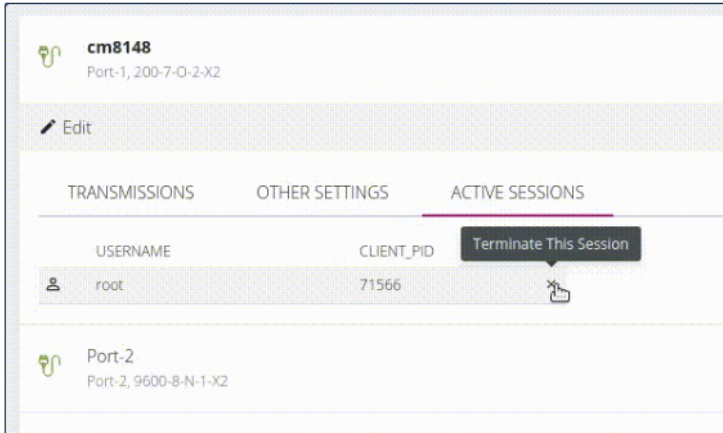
cm8148
Port-1, 200-7-O-2-X2

Edit

TRANSMISSIONS OTHER SETTINGS ACTIVE SESSIONS

| | USERNAME | CLIENT_PID | |
|---|---|---|---|
| | root | 71566 | X |

Terminate This Session

Port-2
Port-2, 9600-8-N-1-X2